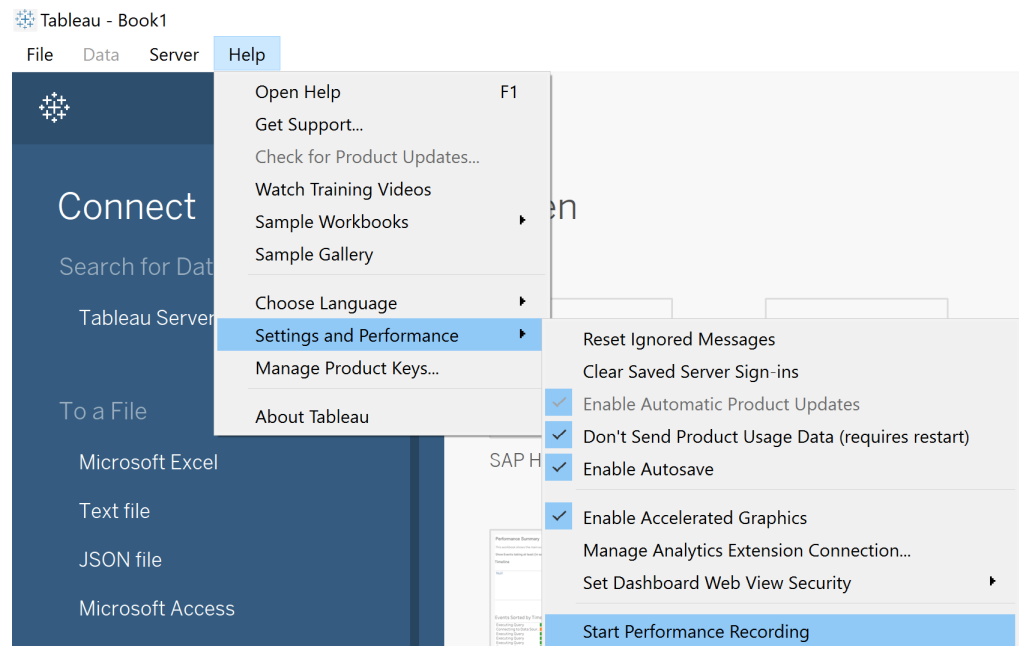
Tableau - Book1

File Data Server Help

Open Help F1
Get Support...
Check for Product Updates...
Watch Training Videos
Sample Workbooks
Sample Gallery
Choose Language
Settings and Performance
Manage Product Keys...
About Tableau

Reset Ignored Messages
Clear Saved Server Sign-ins
Enable Automatic Product Updates
Don't Send Product Usage Data (requires restart)
Enable Autosave
Enable Accelerated Graphics
Manage Analytics Extension Connection...
Set Dashboard Web View Security
Start Performance Recording

Connect
Search for Dat
Tableau Server
To a File
Microsoft Excel
Text file
JSON file
Microsoft Access

en

SAP H

Performance Summary
Timeline
Events Sorted by Time
Executing Query
Executing Query
Executing Query
Executing Query